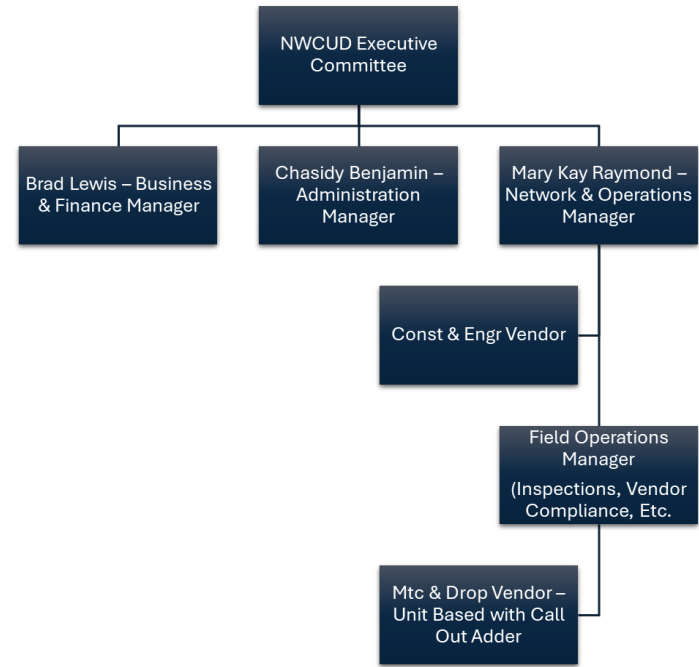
NWCUD Executive Committee

Brad Lewis – Business & Finance Manager

Chasidy Benjamin – Administration Manager

Mary Kay Raymond – Network & Operations Manager

Const & Engr Vendor

Field Operations Manager

(Inspections, Vendor Compliance, Etc.

Mtc & Drop Vendor – Unit Based with Call Out Adder